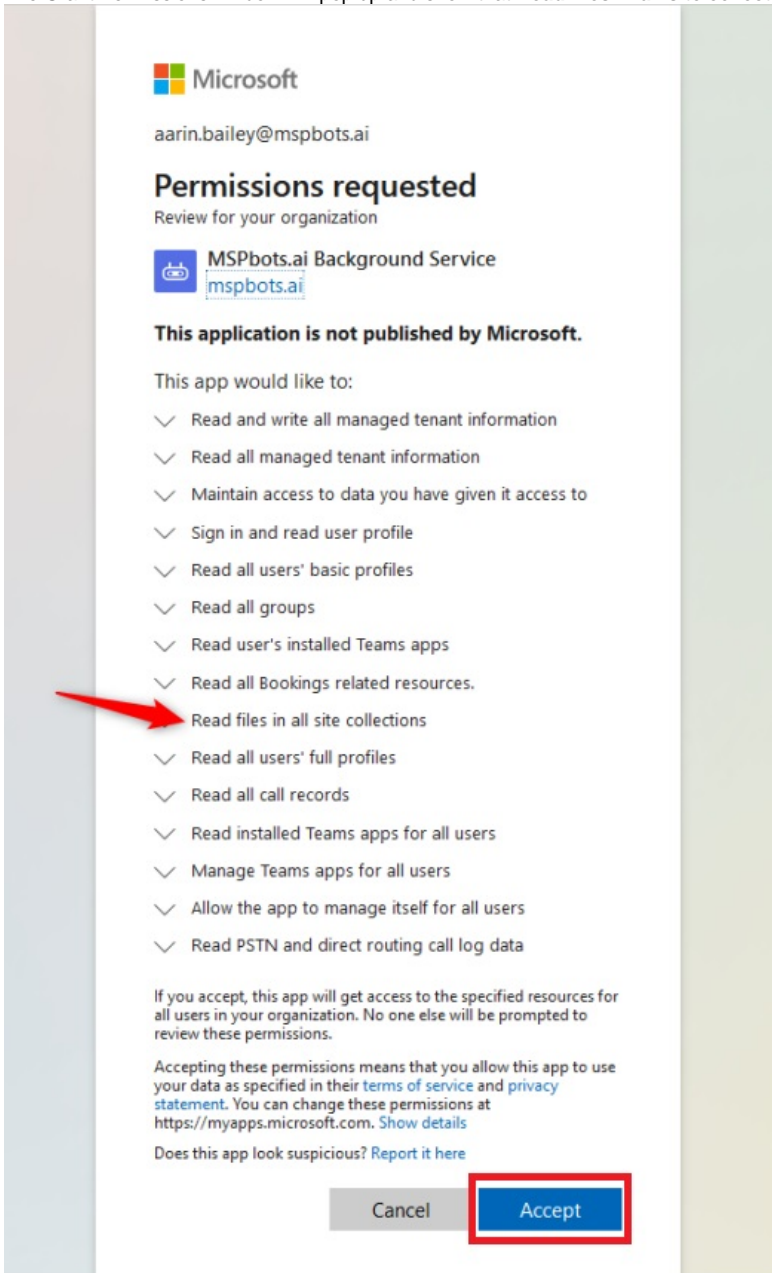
Microsoft

aarin.bailey@mspbots.ai

Permissions requested
Review for your organization

MSPbots.ai Background Service
mspbots.ai

This application is not published by Microsoft.

This app would like to:

Read and write all managed tenant information
Read all managed tenant information
Maintain access to data you have given it access to
Sign in and read user profile
Read all users' basic profiles
Read all groups
Read user's installed Teams apps
Read all Bookings related resources.
Read files in all site collections
Read all users' full profiles
Read all call records
Read installed Teams apps for all users
Manage Teams apps for all users
Allow the app to manage itself for all users
Read PSTN and direct routing call log data

If you accept, this app will get access to the specified resources for all users in your organization. No one else will be prompted to review these permissions.

Accepting these permissions means that you allow this app to use your data as specified in their terms of service and privacy statement. You can change these permissions at https://myapps.microsoft.com. Show details

Does this app look suspicious? Report it here

Cancel Accept